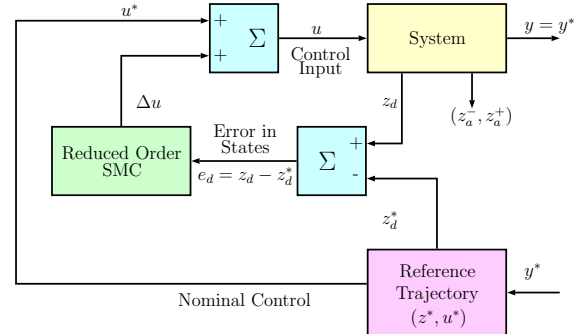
$u^*$

+

+

$\Sigma$

$u$

Control Input

System

$y = y^*$

$z_d$

$(z_a^-, z_a^+)$

$\Delta u$

Error in States

Reduced Order SMC

$e_d = z_d - z_d^*$

$\Sigma$

+

-

$z_d^*$

Reference Trajectory $(z^*, u^*)$

$y^*$

Nominal Control